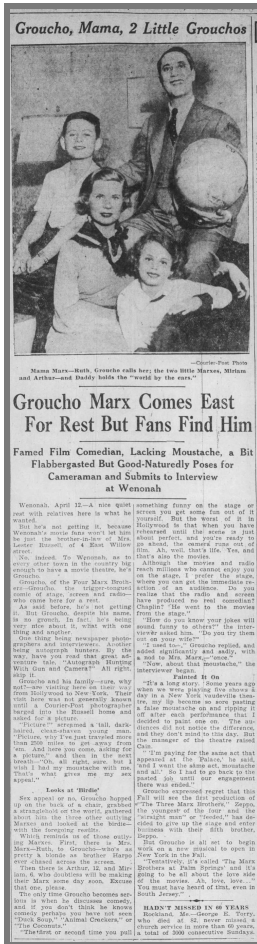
Groucho, Mama, 2 Little Grouchos

—Courier-Post Photo

Mama Marx—Ruth, Groucho calls her; the two little Marxes, Miriam and Arthur—and Daddy holds the "world by the ears."

Groucho Marx Comes East For Rest But Fans Find Him

Famed Film Comedian, Lacking Moustache, a Bit Flabbergasted But Good-Naturedly Poses for Cameraman and Submits to Interview at Wenonah

Wenonah, April 12.—A nice quiet rest with relatives here is what he wanted.

But he's not getting it, because Wenonah's movie fans won't let him be just the brother-in-law of Mr. Lester Russell, of 4 East Willow street.

No, indeed. To Wenonah, as to every other town in the country big enough to have a movie theatre, he's Groucho.

Groucho, of the Four Marx Brothers—Groucho, the trigger-tongued comic of stage, screen and radio—who came here for a rest.

As said before, he's not getting it. But Groucho, despite his name, is no grouch. In fact, he's being very nice about it, what with one thing and another.

One thing being newspaper photographers and interviewers. Another being autograph hunters. By the way, have you heard that great adventure tale, "Autograph Hunting With Gun and Camera?" All right, skip it.

Groucho and his family—sure, why not?—are visiting here on their way from Hollywood to New York. Their visit here was not generally known until a Courier-Post photographer barged into the Russell home and asked for a picture.

"Picture," stormed a tall, dark-haired, clear-shaven young man. "Picture, why I've just traveled more than 2500 miles to get away from 'em. And here you come, asking for a picture." And then in the next breath—"Oh, all right, sure, but I wish I had my moustache with me. That's what gives me my sex appeal."

Looks at 'Birdie'

Sex appeal or no, Groucho hopped up on the back of a chair, grabbed a stranglehold on the world, gathered about him the three other utility Marxes and looked at the birdie—with the foregoing results.

Which reminds us of those utility Marxes. First, there is Mrs. Marx—Ruth, to Groucho—who's as pretty a blonde as brother Harpo ever chased across the screen.

Then there is Arthur, 12, and Miriam, 8, who doubtless will be making their Marx some day soon. Excuse that one, please.

The only time Groucho becomes serious is when he discusses comedy, and if you don't think he knows comedy, perhaps you have not seen "Duck Soup," "Animal Crackers," or "The Coconuts."

"The first or second time you pull something funny on the stage or screen you get some fun out of it yourself. But the worst of it in Hollywood is that when you have rehearsed until the scene is just about perfect, and you're ready to go ahead, the camera runs out of film. Ah, well, that's life. Yes, and that's also the movies.

Although the movies and radio reach millions of listeners, Groucho says, "I prefer the stage, where you can get the immediate reaction of an audience. Do you realize that the radio and screen have produced no real comedian? Chaplin? He went to the movies from the stage."

"How do you know your jokes will sound funny to others?" the interviewer asked him. "Do you try them out on your wife?"

"I used to—" Groucho replied, and added with a wistful grimace, "but not on Mrs. Marx—once."

"Now, about that moustache," the interviewer began.

Painted It On

"It's a long story. Some years ago when we were playing five shows a day in a New York vaudeville theatre, my lip became so sore pasting a false moustache on and ripping it off after each performance that I decided to paint one on. The audiences did not notice the difference, and they don't mind to this day. But the manager of the theatre raised Cain.

"'I'm paying for the same act that appeared at the Palace,' he said, 'and I want the same act, moustache and all.' So I had to go back to the pasted job until our engagement there was ended."

Groucho expressed regret that this Fall will see the first production of "The Three Marx Brothers." Zeppo, the youngest of the four, and the "straight man" or "feeder," has decided to give up the stage and enter business with their fifth brother, Gummo.

But Groucho is all set to begin work on a new musical to open in New York in the Fall.

"Tentatively, it's called 'The Marx Brothers at Palm Springs' and it's going to be all about the love side of the movies. Ah, love, love.... You must have heard of that, even in South Jersey."

HASN'T MISSED IN 60 YEARS

Rockland, Me.—George H. Torry, blind at 82, never missed a church service in more than 60 years, a total of 3000 consecutive Sundays.